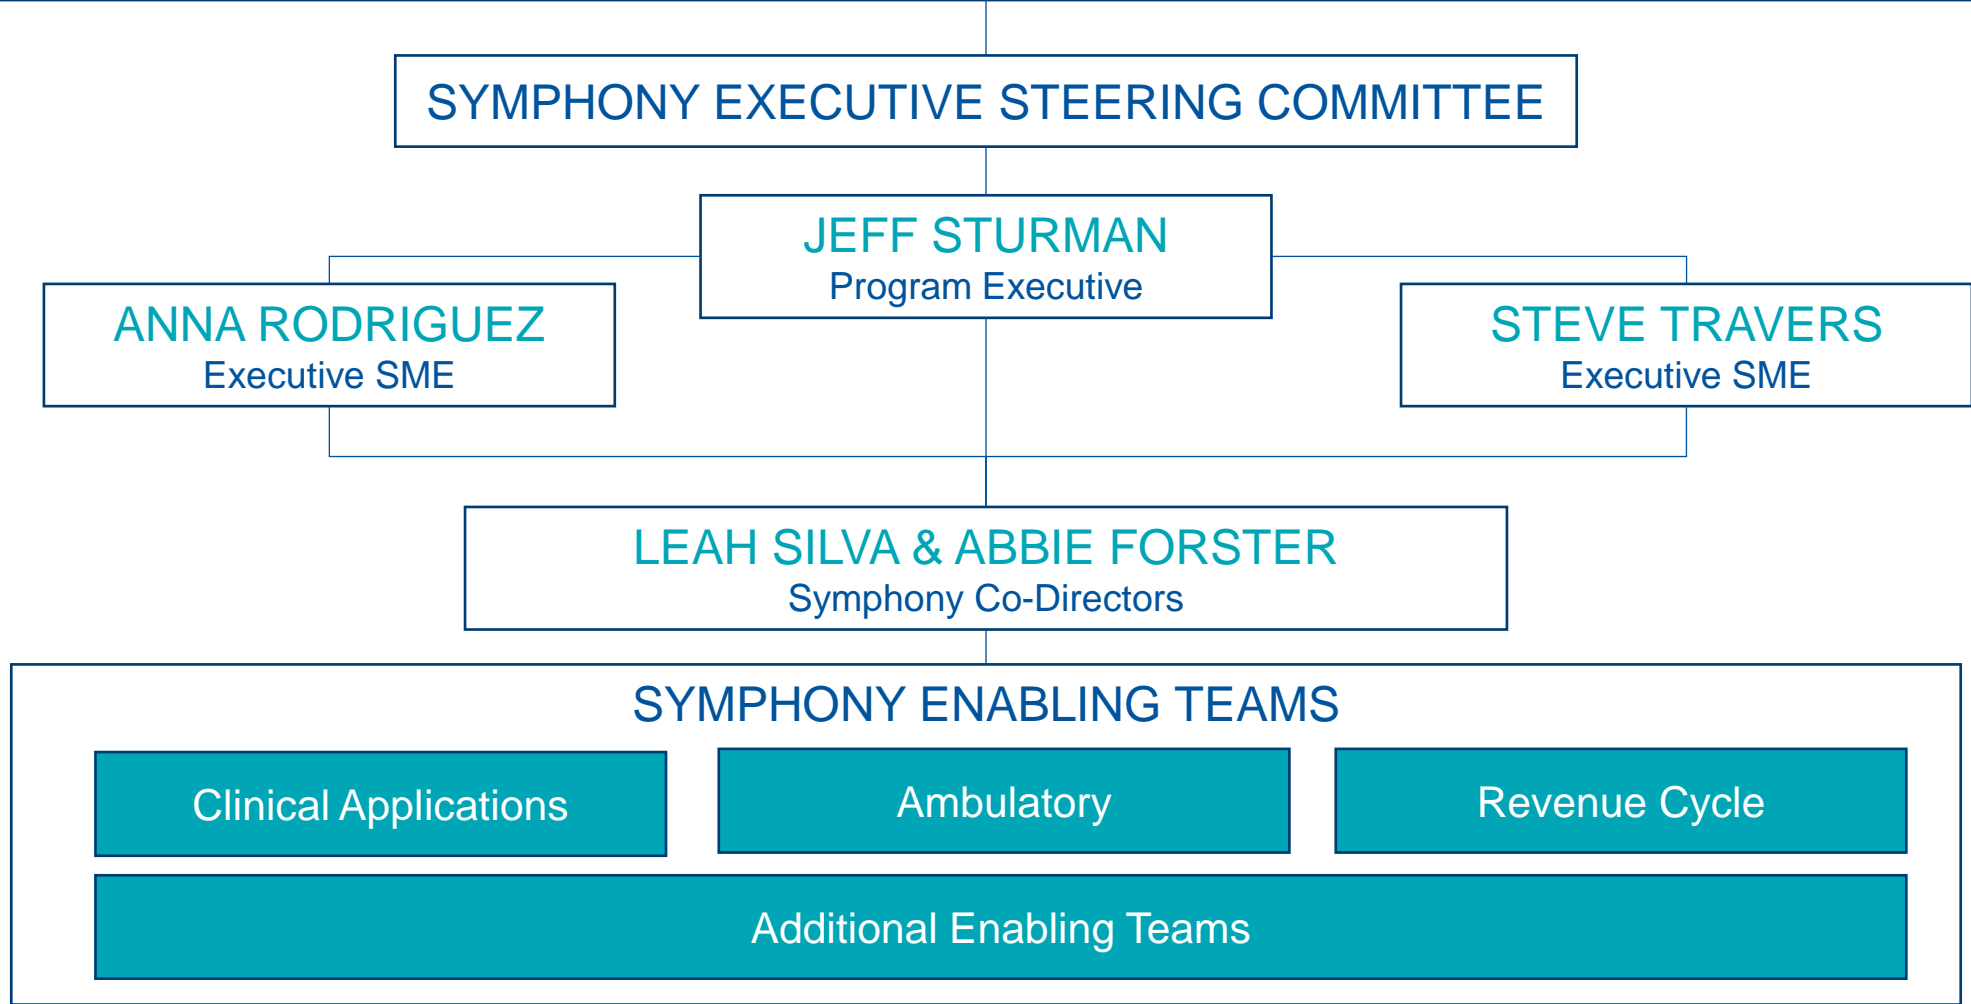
SYMPHONY EXECUTIVE STEERING COMMITTEE

JEFF STURMAN
Program Executive

ANNA RODRIGUEZ
Executive SME

STEVE TRAVERS
Executive SME

LEAH SILVA & ABBIE FORSTER
Symphony Co-Directors

SYMPHONY ENABLING TEAMS

Clinical Applications

Ambulatory

Revenue Cycle

Additional Enabling Teams